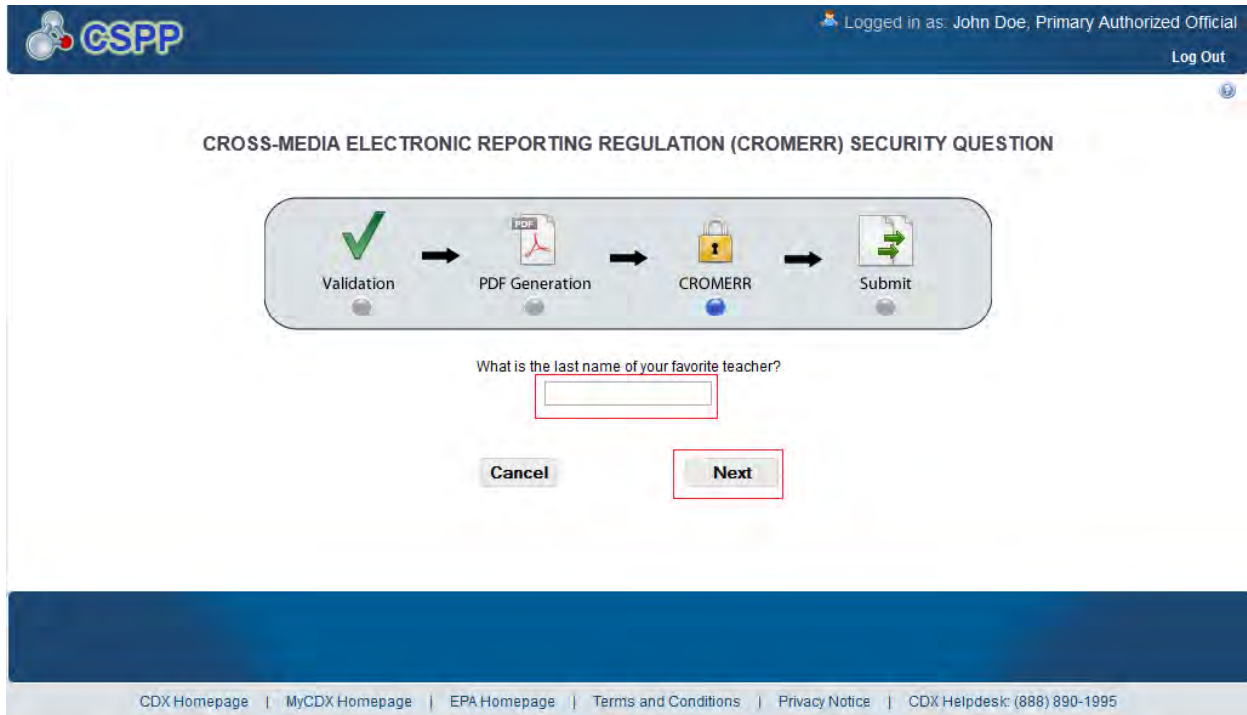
CSPP

Logged in as: John Doe, Primary Authorized Official

Log Out

CROSS-MEDIA ELECTRONIC REPORTING REGULATION (CROMERR) SECURITY QUESTION

Validation

PDF

PDF Generation

CROMERR

Submit

What is the last name of your favorite teacher?

Cancel

Next

CDX Homepage | MyCDX Homepage | EPA Homepage | Terms and Conditions | Privacy Notice | CDX Helpdesk: (888) 890-1995